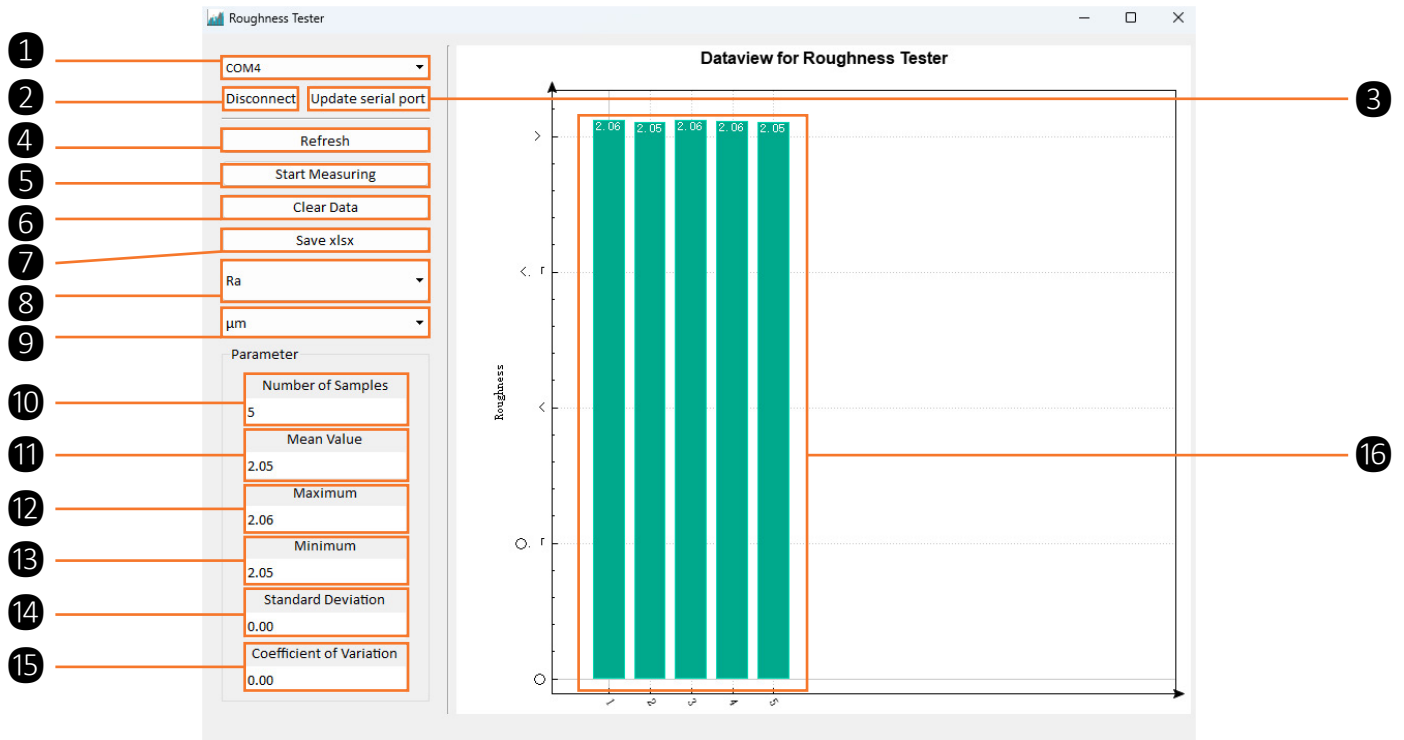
Roughness Tester

1
COM4
2
Disconnect
Update serial port
3
4
Refresh
5
Start Measuring
6
Clear Data
7
Save xlsx
8
Ra
9
µm
Parameter
10
Number of Samples
5
11
Mean Value
2.05
12
Maximum
2.06
13
Minimum
2.05
14
Standard Deviation
0.00
15
Coefficient of Variation
0.00

Dataview for Roughness Tester
Roughness
2.06 2.05 2.06 2.06 2.05
1 2 3 4 5
16